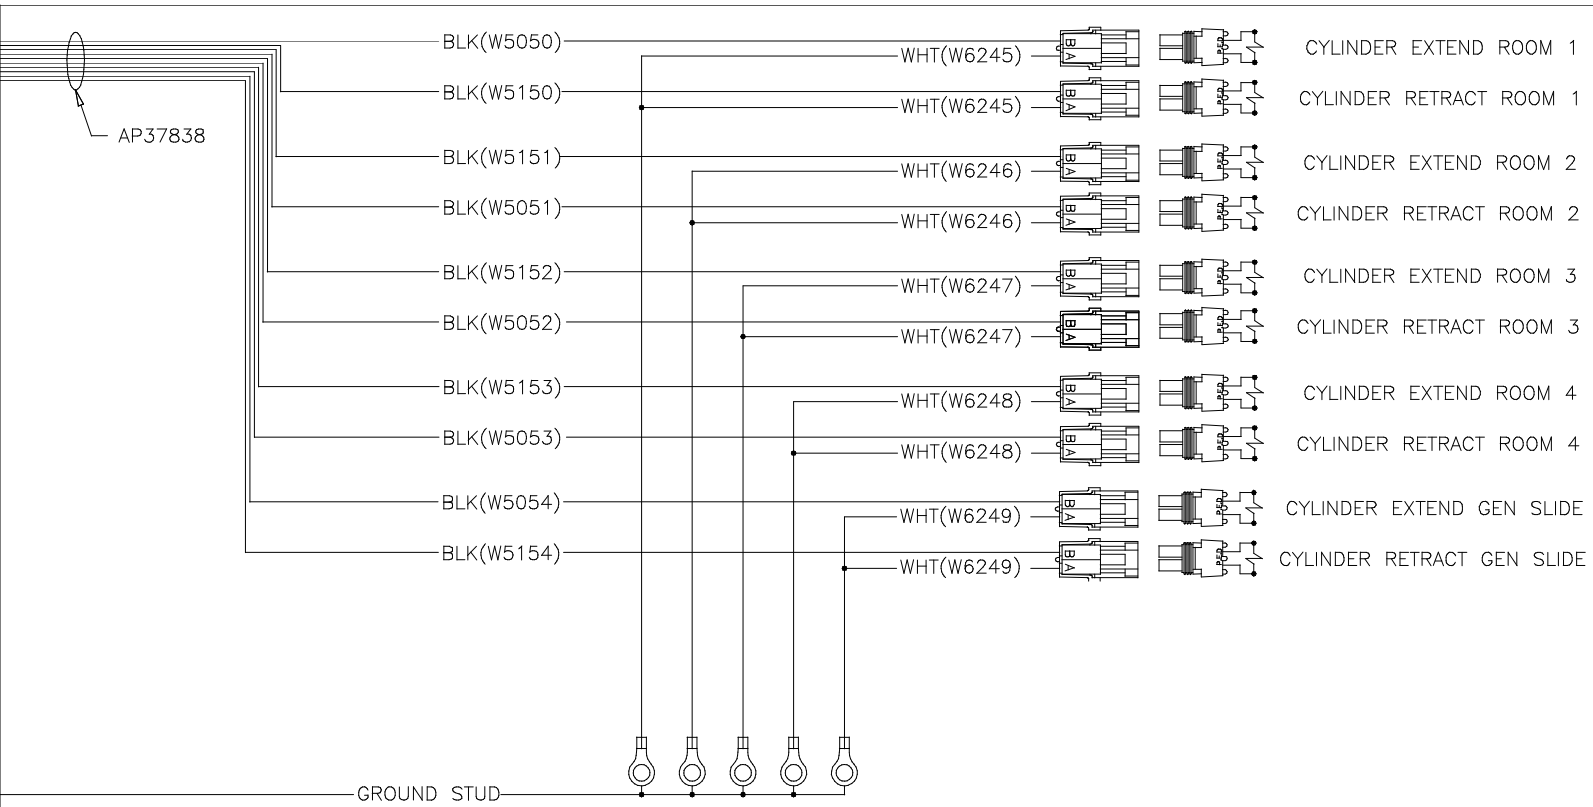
AP37838

BLK(W5050)
WHT(W6245)
CYLINDER EXTEND ROOM 1
BLK(W5150)
WHT(W6245)
CYLINDER RETRACT ROOM 1
BLK(W5151)
WHT(W6246)
CYLINDER EXTEND ROOM 2
BLK(W5051)
WHT(W6246)
CYLINDER RETRACT ROOM 2
BLK(W5152)
WHT(W6247)
CYLINDER EXTEND ROOM 3
BLK(W5052)
WHT(W6247)
CYLINDER RETRACT ROOM 3
BLK(W5153)
WHT(W6248)
CYLINDER EXTEND ROOM 4
BLK(W5053)
WHT(W6248)
CYLINDER RETRACT ROOM 4
BLK(W5054)
WHT(W6249)
CYLINDER EXTEND GEN SLIDE
BLK(W5154)
WHT(W6249)
CYLINDER RETRACT GEN SLIDE

GROUND STUD